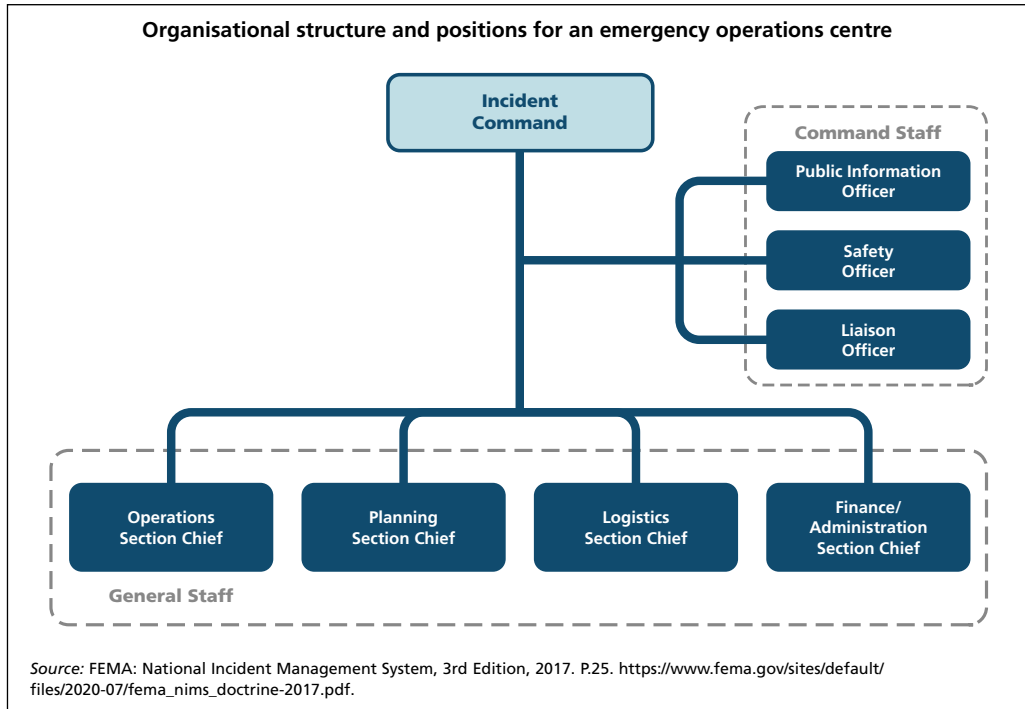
Organisational structure and positions for an emergency operations centre

Incident Command

Command Staff

Public Information Officer

Safety Officer

Liaison Officer

Operations Section Chief

Planning Section Chief

Logistics Section Chief

Finance/ Administration Section Chief

General Staff

Source: FEMA: National Incident Management System, 3rd Edition, 2017. P.25. https://www.fema.gov/sites/default/files/2020-07/fema_nims_doctrine-2017.pdf.